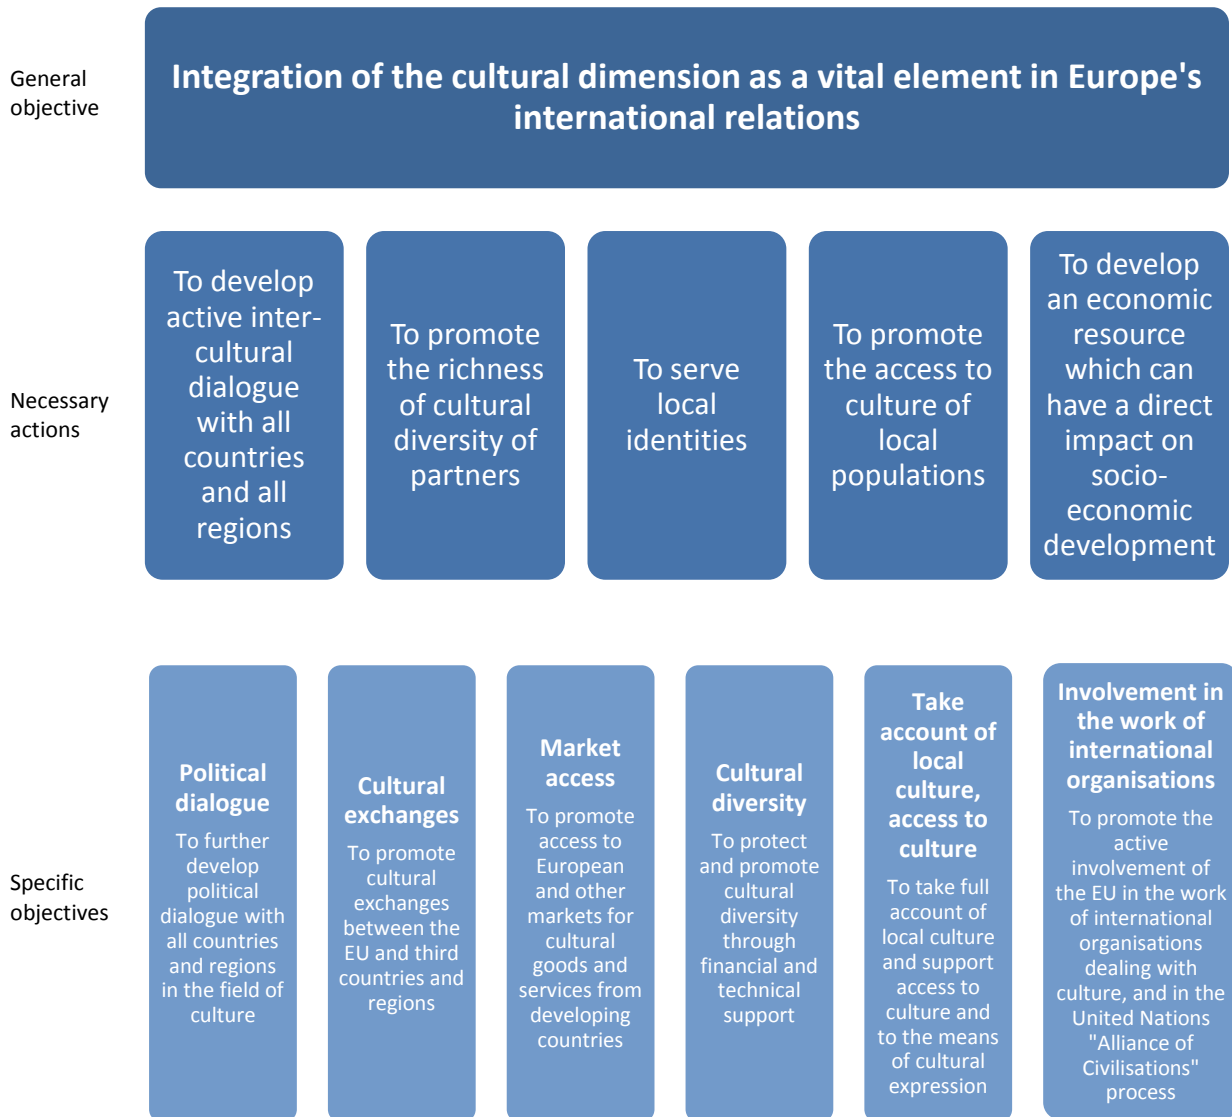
General objective

Integration of the cultural dimension as a vital element in Europe's international relations

Necessary actions

To develop active inter-cultural dialogue with all countries and all regions

To promote the richness of cultural diversity of partners

To serve local identities

To promote the access to culture of local populations

To develop an economic resource which can have a direct impact on socio-economic development

Specific objectives

Political dialogue
To further develop political dialogue with all countries and regions in the field of culture

Cultural exchanges
To promote cultural exchanges between the EU and third countries and regions

Market access
To promote access to European and other markets for cultural goods and services from developing countries

Cultural diversity
To protect and promote cultural diversity through financial and technical support

Take account of local culture, access to culture
To take full account of local culture and support access to culture and to the means of cultural expression

Involvement in the work of international organisations
To promote the active involvement of the EU in the work of international organisations dealing with culture, and in the United Nations "Alliance of Civilisations" process